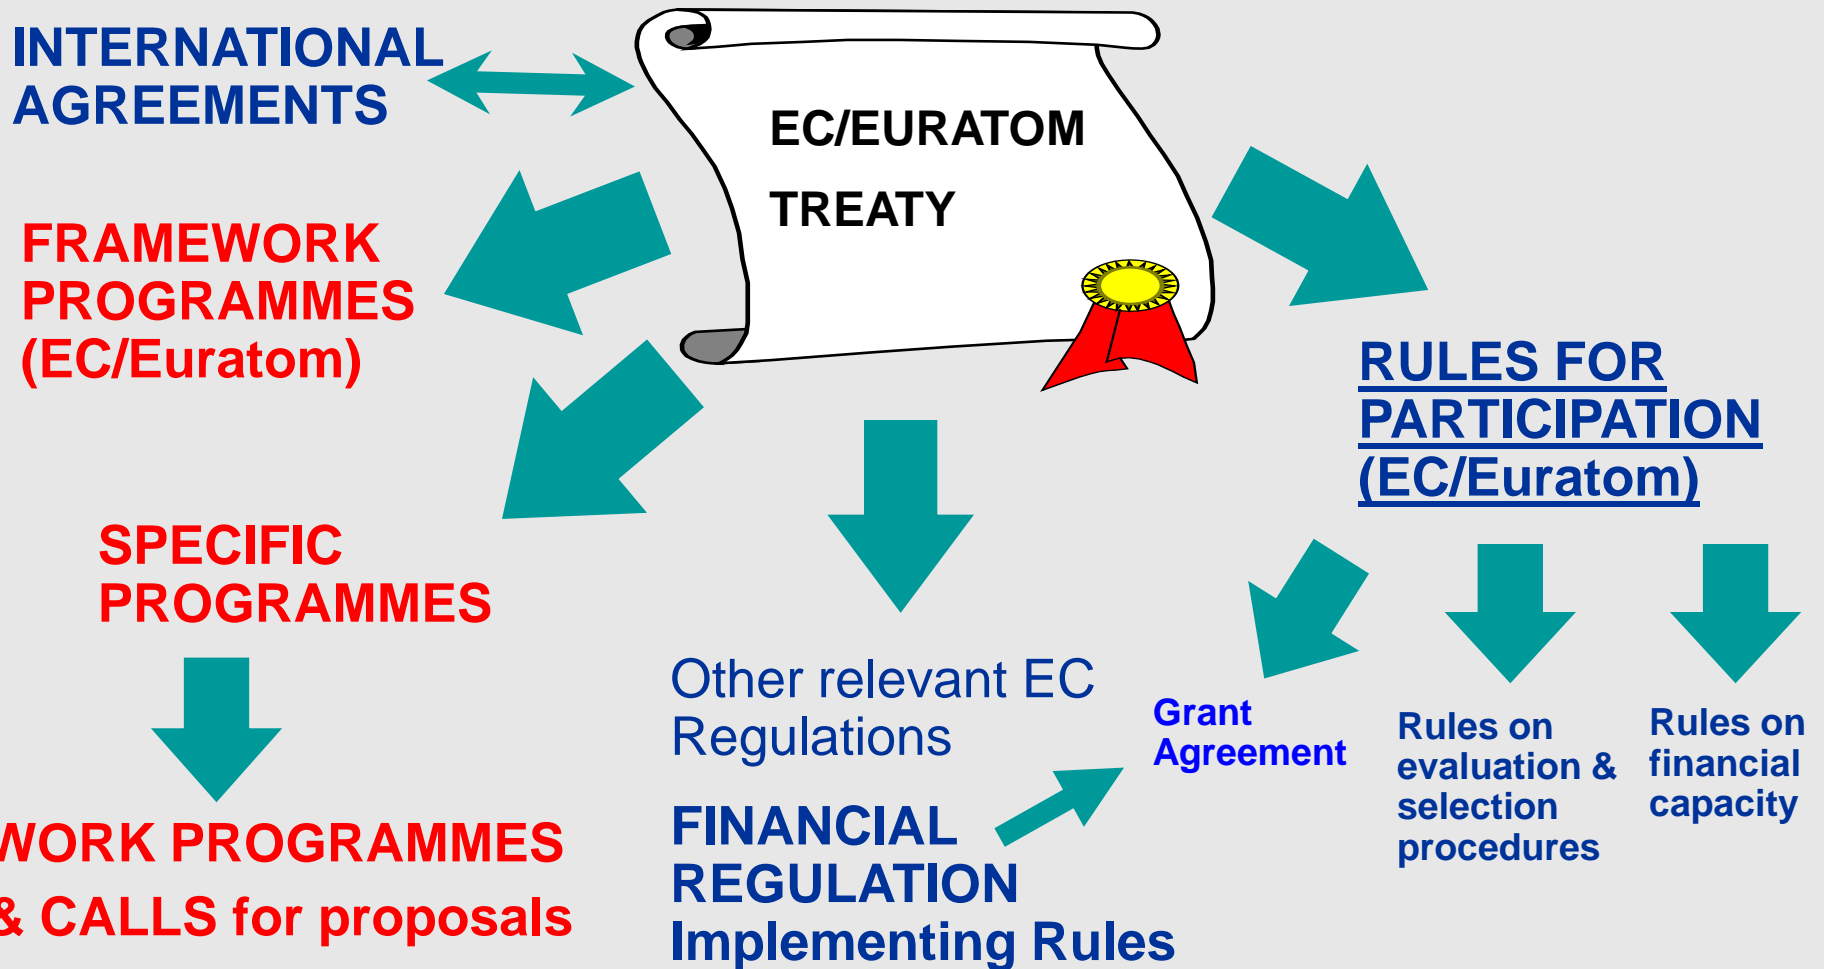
INTERNATIONAL AGREEMENTS

EC/EURATOM

TREATY

FRAMEWORK PROGRAMMES (EC/Euratom)

RULES FOR PARTICIPATION (EC/Euratom)

SPECIFIC PROGRAMMES

WORK PROGRAMMES & CALLS for proposals

Other relevant EC Regulations

FINANCIAL REGULATION Implementing Rules

Grant Agreement

Rules on evaluation & selection procedures

Rules on financial capacity